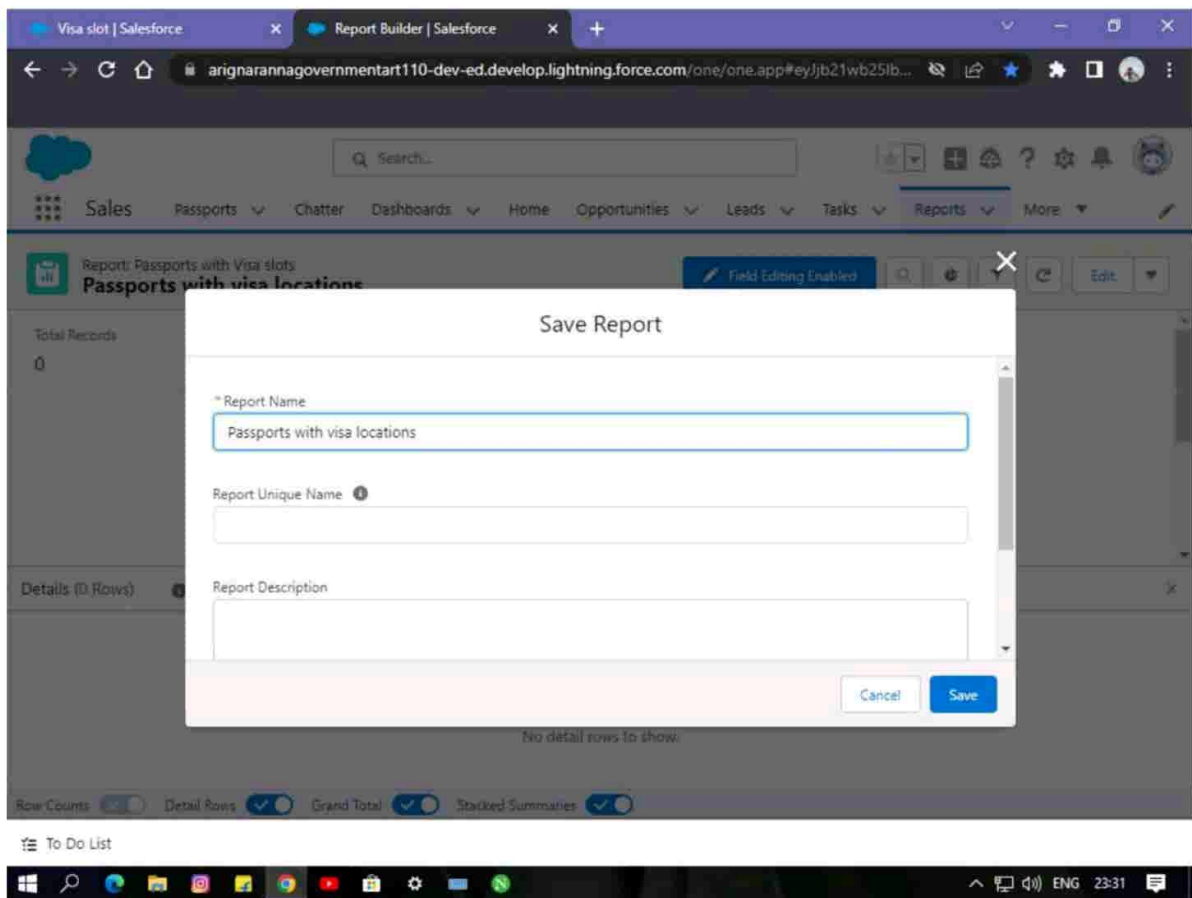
Visa slot | Salesforce
Report Builder | Salesforce
arignarannagovernmentart110-dev-ed.develop.lightning.force.com/one/one.app#eyJjb21wb25lb...

Search...

Sales Passports Chatter Dashboards Home Opportunities Leads Tasks Reports More

Report: Passports with Visa slots
Passports with visa locations

Field Editing Enabled

Edit

Total Records
0

Save Report

* Report Name
Passports with visa locations

Report Unique Name

Report Description

Cancel Save

Details (0 Rows)

No detail rows to show.

Row Counts Detail Rows Grand Total Stacked Summaries

To Do List

ENG 23:31